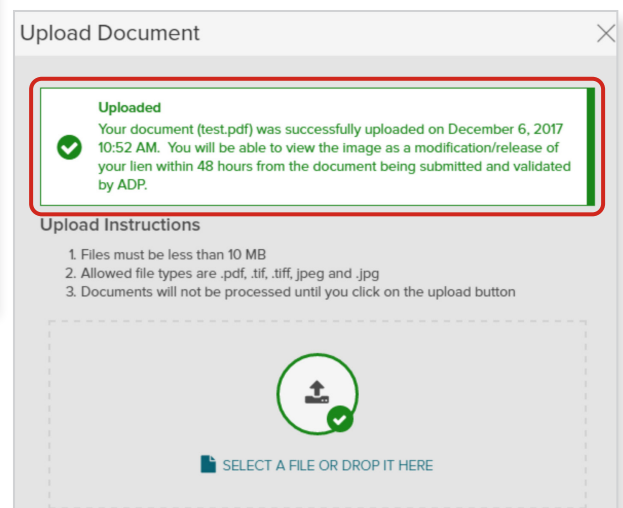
Upload Document

Uploaded
Your document (test.pdf) was successfully uploaded on December 6, 2017 10:52 AM. You will be able to view the image as a modification/release of your lien within 48 hours from the document being submitted and validated by ADP.

Upload Instructions

1. Files must be less than 10 MB
2. Allowed file types are .pdf, .tif, .tiff, jpeg and .jpg
3. Documents will not be processed until you click on the upload button

SELECT A FILE OR DROP IT HERE